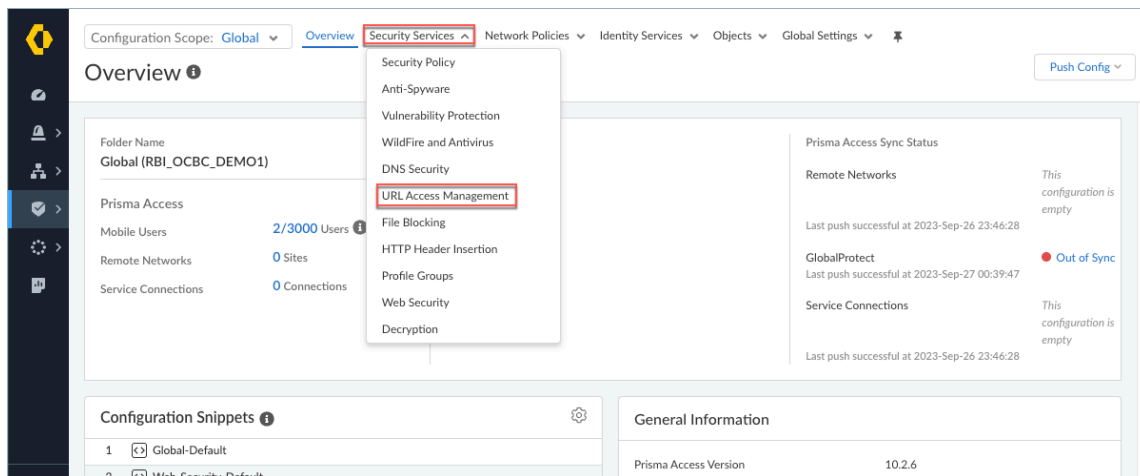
Configuration Scope: Global
Overview
Security Services
Network Policies
Identity Services
Objects
Global Settings

Overview

Push Config

Security Policy
Anti-Spyware
Vulnerability Protection
WildFire and Antivirus
DNS Security
URL Access Management
File Blocking
HTTP Header Insertion
Profile Groups
Web Security
Decryption

Folder Name
Global (RBI_OCBC_DEMO1)

Prisma Access
Mobile Users 2/3000 Users
Remote Networks 0 Sites
Service Connections 0 Connections

Prisma Access Sync Status
Remote Networks
This configuration is empty
Last push successful at 2023-Sep-26 23:46:28
GlobalProtect
Out of Sync
Last push successful at 2023-Sep-27 00:39:47
Service Connections
This configuration is empty
Last push successful at 2023-Sep-26 23:46:28

Configuration Snippets
1 Global-Default
2 Web-Security-Default

General Information
Prisma Access Version 10.2.6